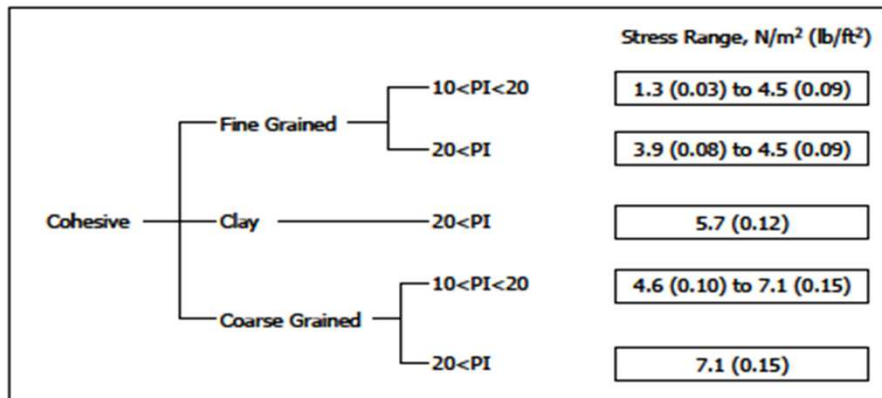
Stress Range, N/m$^2$ (lb/ft$^2$)

Cohesive

Fine Grained

10<PI<20

1.3 (0.03) to 4.5 (0.09)

20<PI

3.9 (0.08) to 4.5 (0.09)

Clay

20<PI

5.7 (0.12)

Coarse Grained

10<PI<20

4.6 (0.10) to 7.1 (0.15)

20<PI

7.1 (0.15)